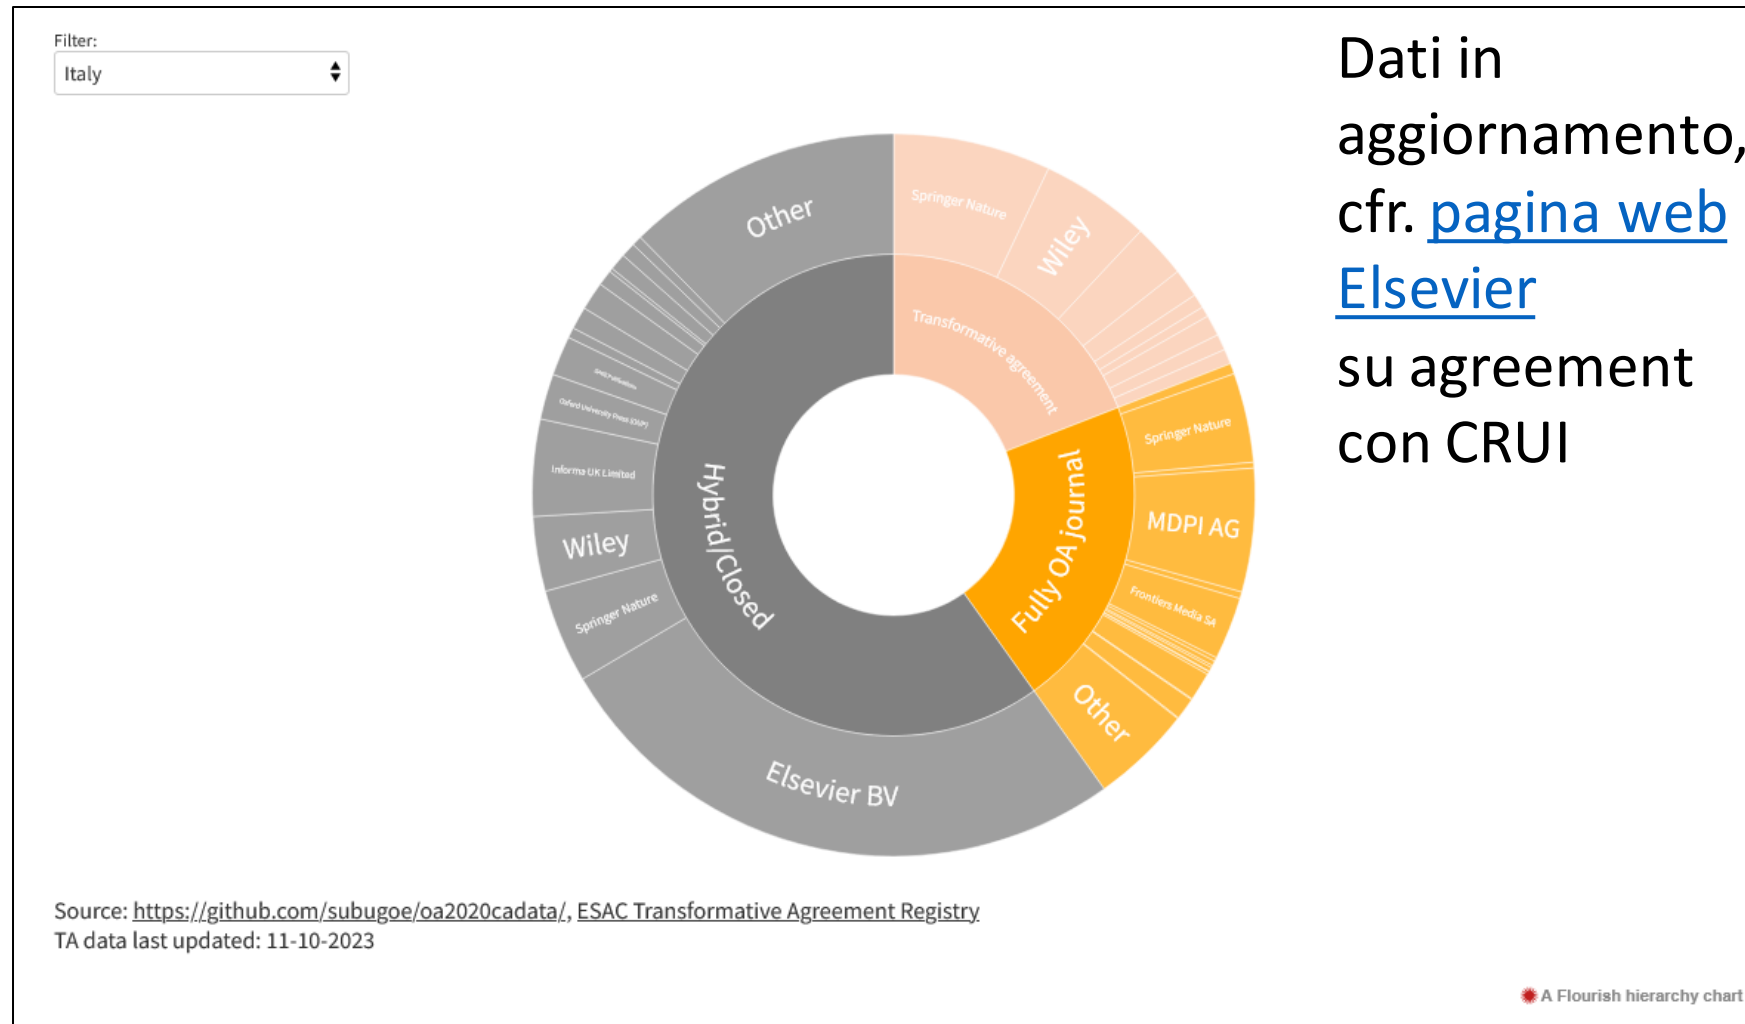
Filter:
Italy

Other
Springer Nature
Wiley
Transformative agreement
Springer Nature
MDPI AG
Frontiers Media SA
Fully OA journal
Other
Hybrid/Closed
SAGE Publications
Oxford University Press (OUP)
Informa UK Limited
Wiley
Springer Nature
Elsevier BV

Dati in aggiornamento, cfr. pagina web Elsevier su agreement con CRUI

Source: https://github.com/subugoe/oa2020cadata/, ESAC Transformative Agreement Registry
TA data last updated: 11-10-2023

A Flourish hierarchy chart